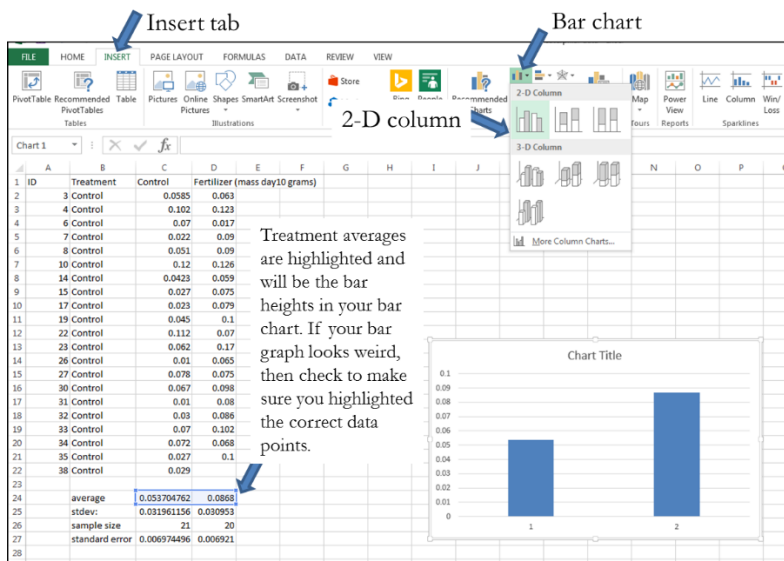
Insert tab

Bar chart

FILE HOME INSERT PAGE LAYOUT FORMULAS DATA REVIEW VIEW

PivotTable Recommended PivotTables Table Tables

Pictures Online Pictures Shapes SmartArt Screenshot Illustrations

Store

Bing People Recommended Charts

2-D Column

Map Tours Power View Reports Line Column Win/ Loss Sparklines

2-D column

3-D Column

More Column Charts...

Chart 1

| | A | B | C | D | E |
|---|---|---|---|---|---|
| 1 | ID | Treatment | Control | Fertilizer (mass day10 grams) | |
| 2 | 3 | Control | 0.0585 | 0.063 | |
| 3 | 4 | Control | 0.102 | 0.123 | |
| 4 | 6 | Control | 0.07 | 0.017 | |
| 5 | 7 | Control | 0.022 | 0.09 | |
| 6 | 8 | Control | 0.051 | 0.09 | |
| 7 | 10 | Control | 0.12 | 0.126 | |
| 8 | 14 | Control | 0.0423 | 0.059 | |
| 9 | 15 | Control | 0.027 | 0.075 | |
| 10 | 17 | Control | 0.023 | 0.079 | |
| 11 | 19 | Control | 0.045 | 0.1 | |
| 12 | 22 | Control | 0.112 | 0.07 | |
| 13 | 23 | Control | 0.062 | 0.17 | |
| 14 | 26 | Control | 0.01 | 0.065 | |
| 15 | 27 | Control | 0.078 | 0.075 | |
| 16 | 30 | Control | 0.067 | 0.098 | |
| 17 | 31 | Control | 0.01 | 0.08 | |
| 18 | 32 | Control | 0.03 | 0.086 | |
| 19 | 33 | Control | 0.07 | 0.102 | |
| 20 | 34 | Control | 0.072 | 0.068 | |
| 21 | 35 | Control | 0.027 | 0.1 | |
| 22 | 38 | Control | 0.029 | | |
| 23 | | | | | |
| 24 | | average | 0.053704762 | 0.0868 | |
| 25 | | stdev: | 0.031961156 | 0.030953 | |
| 26 | | sample size | 21 | 20 | |
| 27 | | standard error | 0.006974496 | 0.006921 | |
| 28 | | | | | |

Treatment averages are highlighted and will be the bar heights in your bar chart. If your bar graph looks weird, then check to make sure you highlighted the correct data points.

Chart Title

0.1 0.09 0.08 0.07 0.06 0.05 0.04 0.03 0.02 0.01 0

1 2